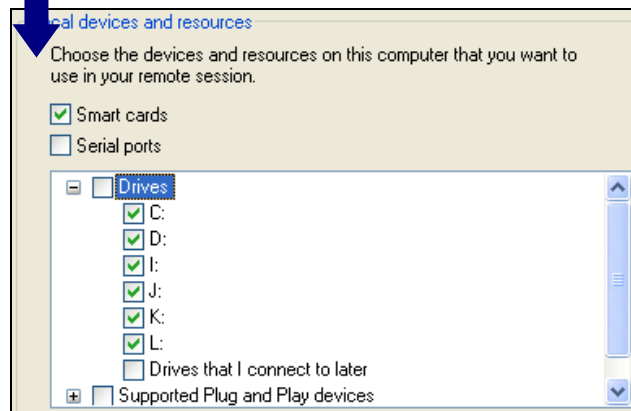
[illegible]cal devices and resources

Choose the devices and resources on this computer that you want to use in your remote session.

Smart cards

Serial ports

Drives

C:

D:

I:

J:

K:

L:

Drives that I connect to later

Supported Plug and Play devices